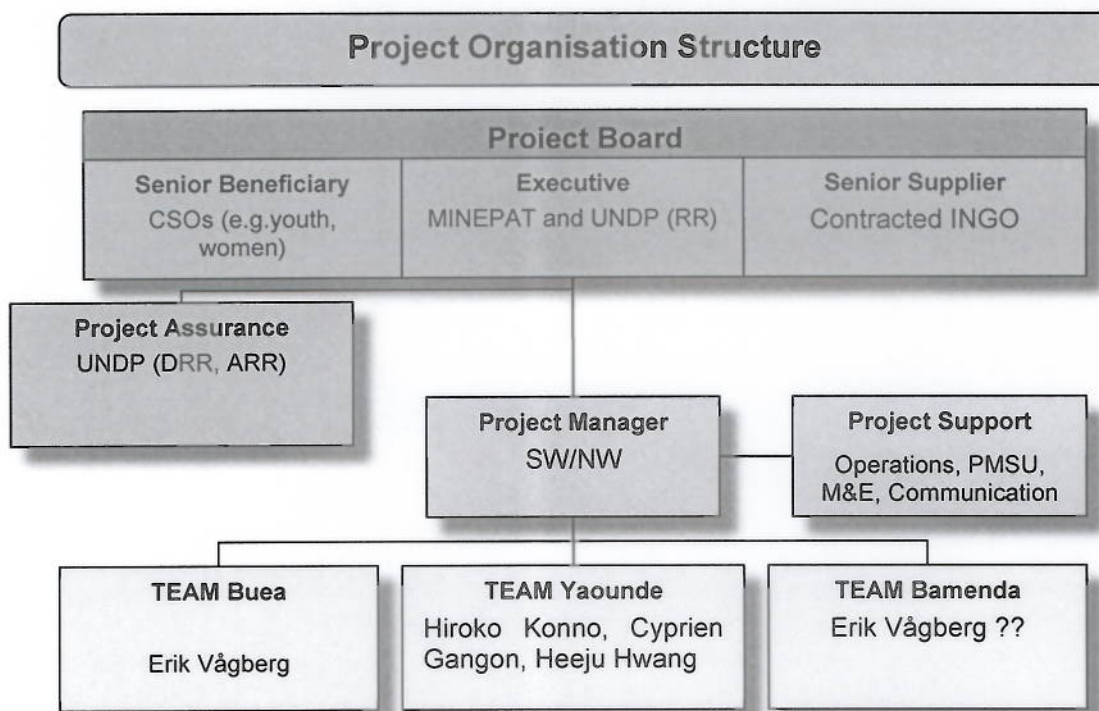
Project Organisation Structure

Proiect Board

Senior Beneficiary
CSOs (e.g.youth, women)

Executive
MINEPAT and UNDP (RR)

Senior Supplier
Contracted INGO

Project Assurance
UNDP (DRR, ARR)

Project Manager
SW/NW

Project Support
Operations, PMSU, M&E, Communication

TEAM Buea
Erik Vågberg

TEAM Yaounde
Hiroko Konno, Cyprien Gangon, Heeju Hwang

TEAM Bamenda
Erik Vågberg ??